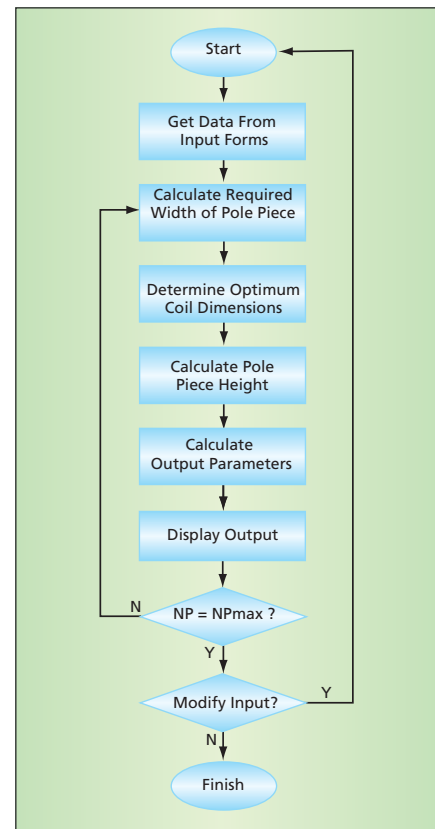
Start

Get Data From Input Forms

Calculate Required Width of Pole Piece

Determine Optimum Coil Dimensions

Calculate Pole Piece Height

Calculate Output Parameters

Display Output

N

NP = NPmax ?

Y

Modify Input?

Y

N

Finish